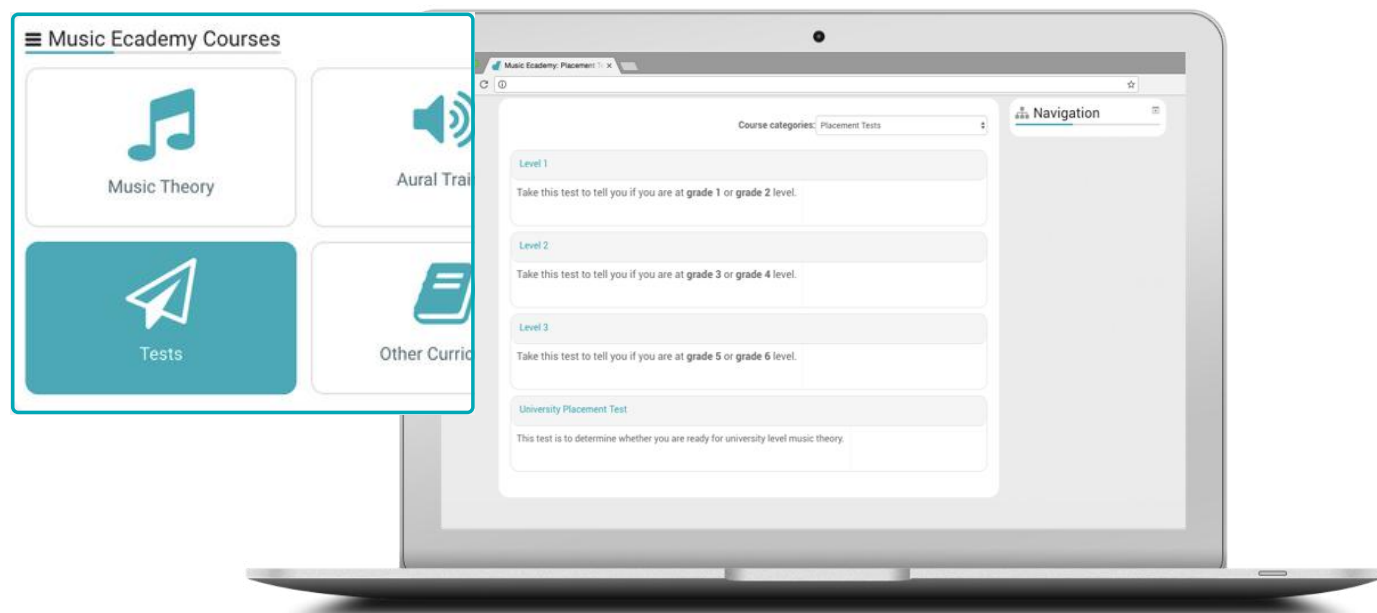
Music Ecademy Courses

Music Theory

Aural Trai

Tests

Other Curric

Music Ecademy: Placement Te ×

Course categories: Placement Tests

Navigation

Level 1

Take this test to tell you if you are at **grade 1** or **grade 2** level.

Level 2

Take this test to tell you if you are at **grade 3** or **grade 4** level.

Level 3

Take this test to tell you if you are at **grade 5** or **grade 6** level.

University Placement Test

This test is to determine whether you are ready for university level music theory.